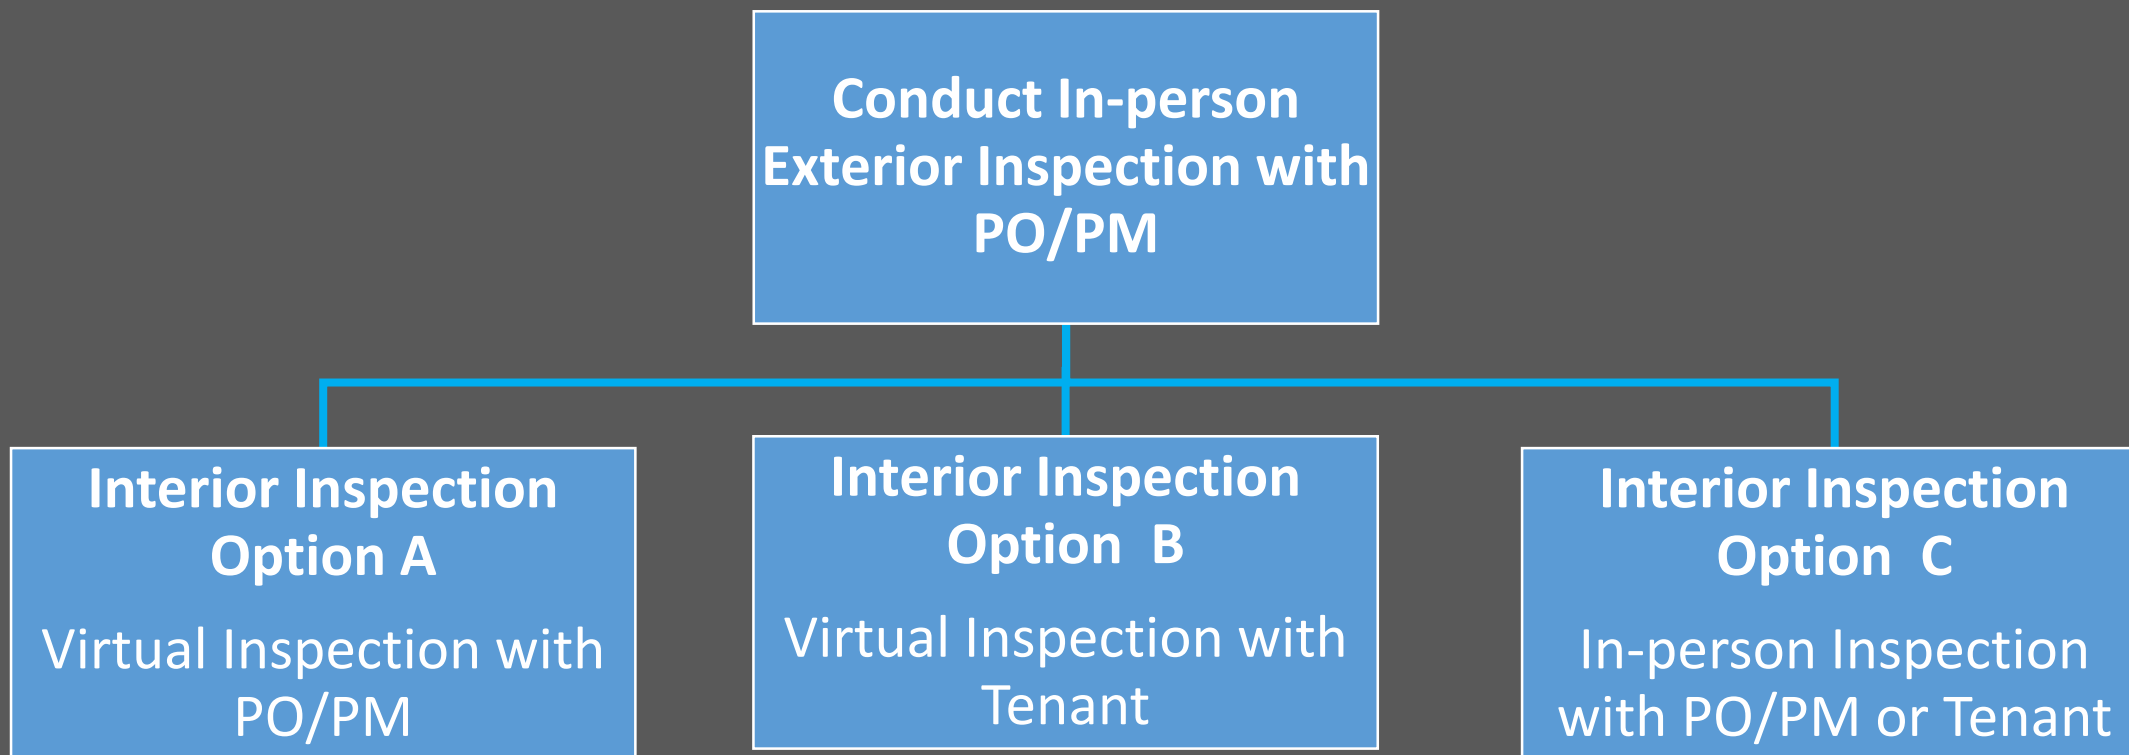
Conduct In-person Exterior Inspection with PO/PM

Interior Inspection Option A

Virtual Inspection with PO/PM

Interior Inspection Option B

Virtual Inspection with Tenant

Interior Inspection Option C

In-person Inspection with PO/PM or Tenant